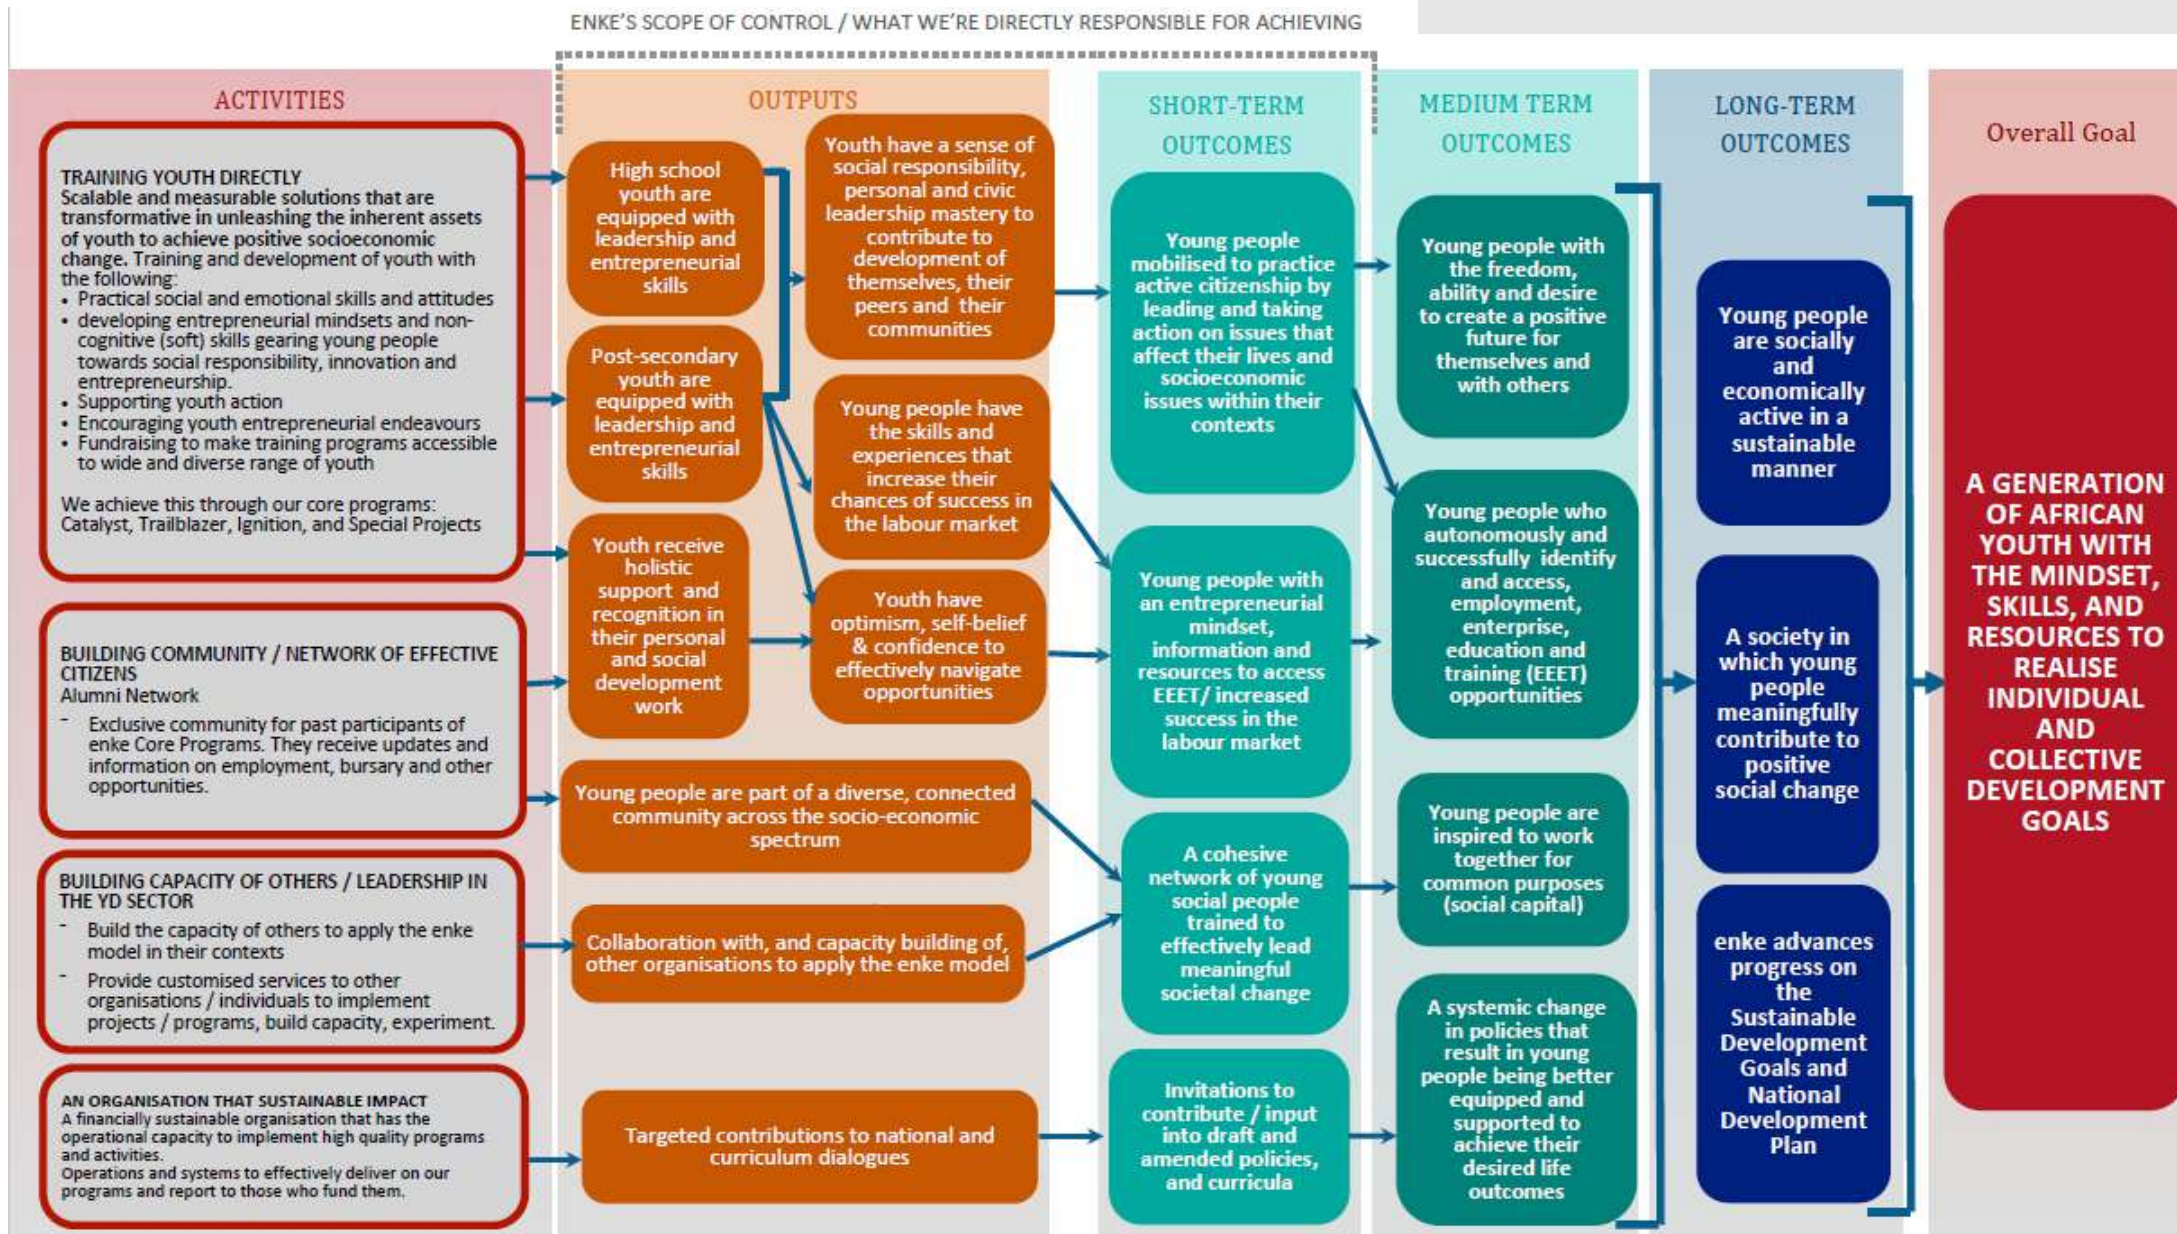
ENKE'S SCOPE OF CONTROL / WHAT WE'RE DIRECTLY RESPONSIBLE FOR ACHIEVING

ACTIVITIES

TRAINING YOUTH DIRECTLY
Scalable and measurable solutions that are transformative in unleashing the inherent assets of youth to achieve positive socioeconomic change. Training and development of youth with the following:
• Practical social and emotional skills and attitudes
• developing entrepreneurial mindsets and non-cognitive (soft) skills gearing young people towards social responsibility, innovation and entrepreneurship.
• Supporting youth action
• Encouraging youth entrepreneurial endeavours
• Fundraising to make training programs accessible to wide and diverse range of youth

We achieve this through our core programs: Catalyst, Trailblazer, Ignition, and Special Projects

BUILDING COMMUNITY / NETWORK OF EFFECTIVE CITIZENS
Alumni Network
- Exclusive community for past participants of enke Core Programs. They receive updates and information on employment, bursary and other opportunities.

BUILDING CAPACITY OF OTHERS / LEADERSHIP IN THE YD SECTOR
- Build the capacity of others to apply the enke model in their contexts
- Provide customised services to other organisations / individuals to implement projects / programs, build capacity, experiment.

AN ORGANISATION THAT SUSTAINABLE IMPACT
A financially sustainable organisation that has the operational capacity to implement high quality programs and activities.
Operations and systems to effectively deliver on our programs and report to those who fund them.

OUTPUTS

High school youth are equipped with leadership and entrepreneurial skills

Post-secondary youth are equipped with leadership and entrepreneurial skills

Youth receive holistic support and recognition in their personal and social development work

Youth have a sense of social responsibility, personal and civic leadership mastery to contribute to development of themselves, their peers and their communities

Young people have the skills and experiences that increase their chances of success in the labour market

Youth have optimism, self-belief & confidence to effectively navigate opportunities

Young people are part of a diverse, connected community across the socio-economic spectrum

Collaboration with, and capacity building of, other organisations to apply the enke model

Targeted contributions to national and curriculum dialogues

SHORT-TERM OUTCOMES

Young people mobilised to practice active citizenship by leading and taking action on issues that affect their lives and socioeconomic issues within their contexts

Young people with an entrepreneurial mindset, information and resources to access EEET/ increased success in the labour market

A cohesive network of young social people trained to effectively lead meaningful societal change

Invitations to contribute / input into draft and amended policies, and curricula

MEDIUM TERM OUTCOMES

Young people with the freedom, ability and desire to create a positive future for themselves and with others

Young people who autonomously and successfully identify and access, employment, enterprise, education and training (EEET) opportunities

Young people are inspired to work together for common purposes (social capital)

A systemic change in policies that result in young people being better equipped and supported to achieve their desired life outcomes

LONG-TERM OUTCOMES

Young people are socially and economically active in a sustainable manner

A society in which young people meaningfully contribute to positive social change

enke advances progress on the Sustainable Development Goals and National Development Plan

Overall Goal

A GENERATION OF AFRICAN YOUTH WITH THE MINDSET, SKILLS, AND RESOURCES TO REALISE INDIVIDUAL AND COLLECTIVE DEVELOPMENT GOALS